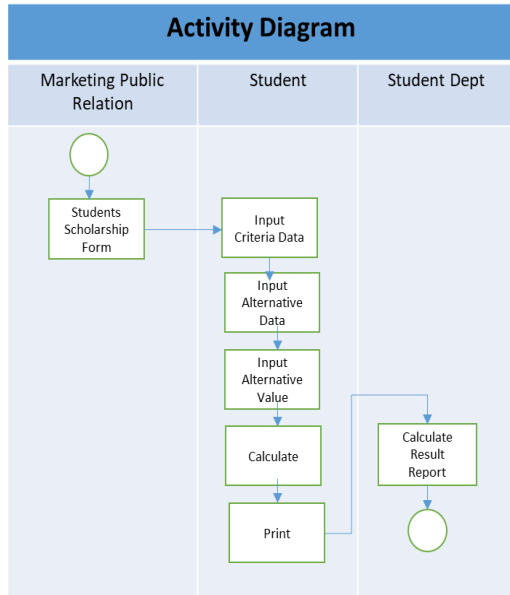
Activity Diagram

| Marketing Public Relation | Student | Student Dept |
|---|---|---|

Students Scholarship Form

Input Criteria Data

Input Alternative Data

Input Alternative Value

Calculate

Print

Calculate Result Report